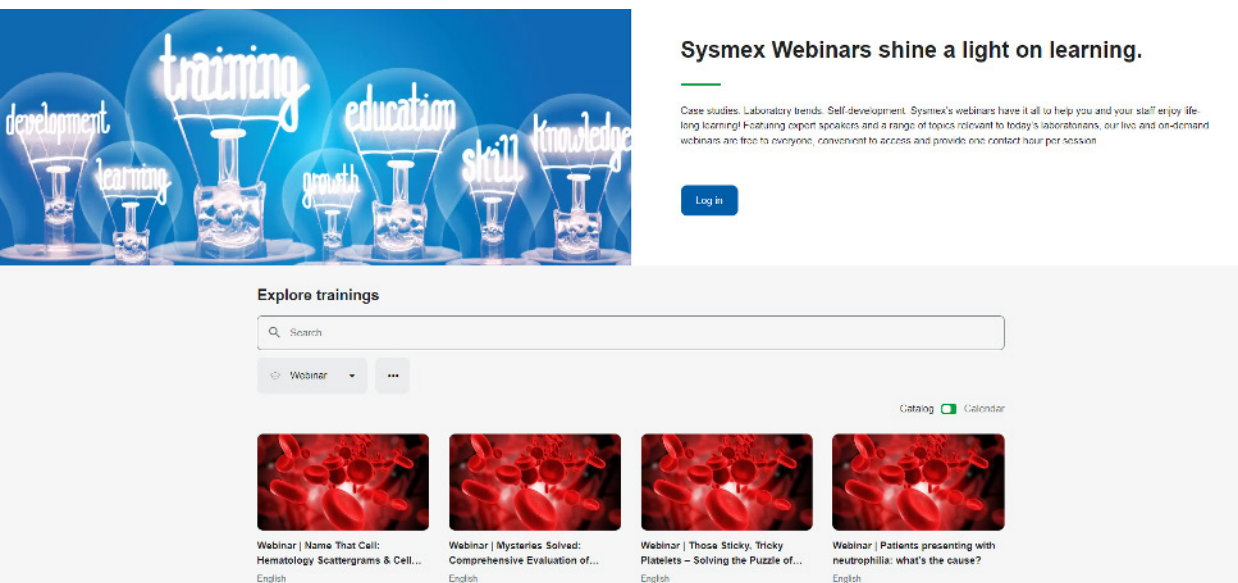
development training learning growth education skill knowledge

Sysmex Webinars shine a light on learning.

Case studies. Laboratory trends. Self-development. Sysmex's webinars have it all to help you and your staff enjoy life-long learning! Featuring expert speakers and a range of topics relevant to today's laboratorians, our live and on-demand webinars are free to everyone, convenient to access and provide one contact hour per session.

Log in

Explore trainings

Search

Webinar

...

Catalog Calendar

Webinar | Name That Cell: Hematology Scattergrams & Cell...
English

Webinar | Mysteries Solved: Comprehensive Evaluation of...
English

Webinar | Those Sticky, Tricky Platelets – Solving the Puzzle of...
English

Webinar | Patients presenting with neutrophilia: what's the cause?
English